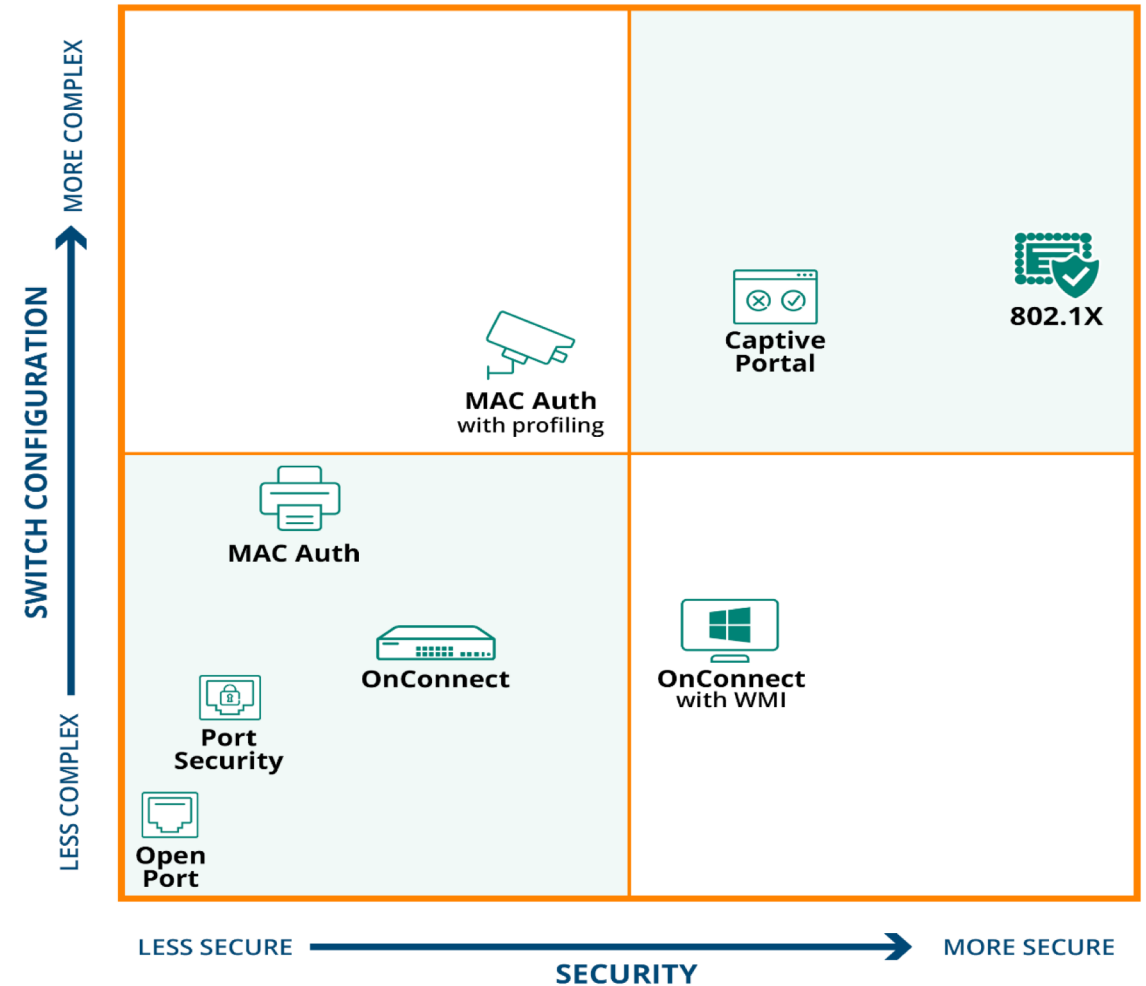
MORE COMPLEX

SWITCH CONFIGURATION

LESS COMPLEX

Captive Portal

802.1X

MAC Auth
with profiling

MAC Auth

OnConnect

OnConnect
with WMI

Port Security

Open Port

LESS SECURE

MORE SECURE

SECURITY